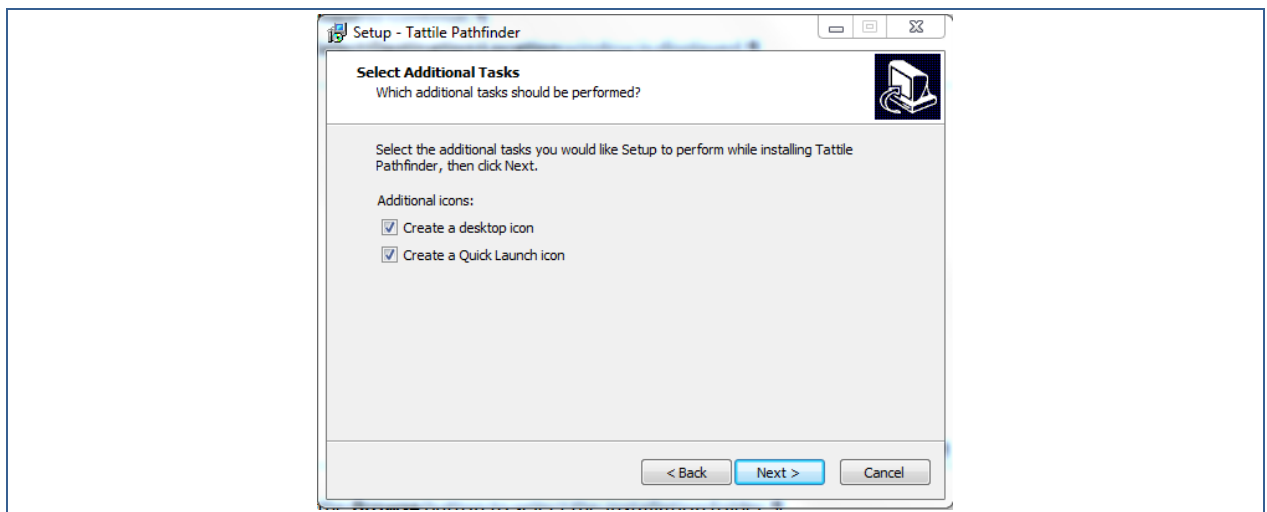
Setup - Tattile Pathfinder

Select Additional Tasks
Which additional tasks should be performed?

Select the additional tasks you would like Setup to perform while installing Tattile Pathfinder, then click Next.

Additional icons:

Create a desktop icon

Create a Quick Launch icon

< Back Next > Cancel